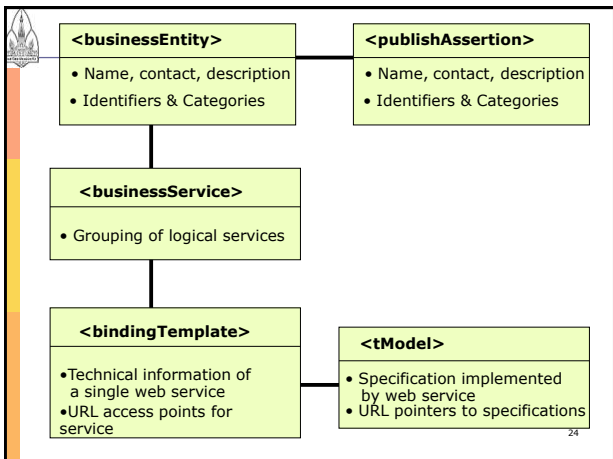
<businessEntity>

• Name, contact, description
• Identifiers & Categories

<publishAssertion>

• Name, contact, description
• Identifiers & Categories

<businessService>

• Grouping of logical services

<bindingTemplate>

•Technical information of a single web service
•URL access points for service

<tModel>

• Specification implemented by web service
• URL pointers to specifications

24